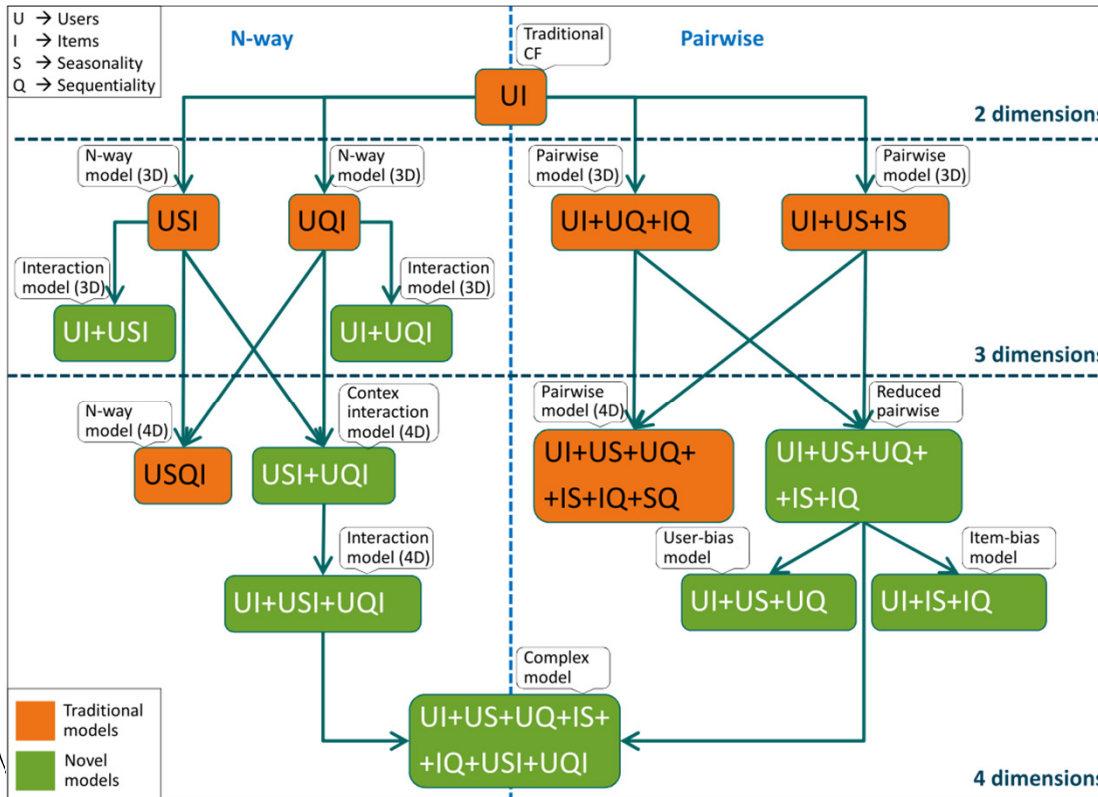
U → Users
I → Items
S → Seasonality
Q → Sequentiality

N-way

Traditional CF

Pairwise

UI

2 dimensions

N-way model (3D)

N-way model (3D)

Pairwise model (3D)

Pairwise model (3D)

USI

UQI

UI+UQ+IQ

UI+US+IS

Interaction model (3D)

Interaction model (3D)

UI+USI

UI+UQI

3 dimensions

N-way model (4D)

Contex interaction model (4D)

Pairwise model (4D)

Reduced pairwise

USQI

USI+UQI

UI+US+UQ+ +IS+IQ+SQ

UI+US+UQ+ +IS+IQ

Interaction model (4D)

User-bias model

Item-bias model

UI+USI+UQI

UI+US+UQ

UI+IS+IQ

Complex model

Traditional models

Novel models

UI+US+UQ+IS+ +IQ+USI+UQI

4 dimensions